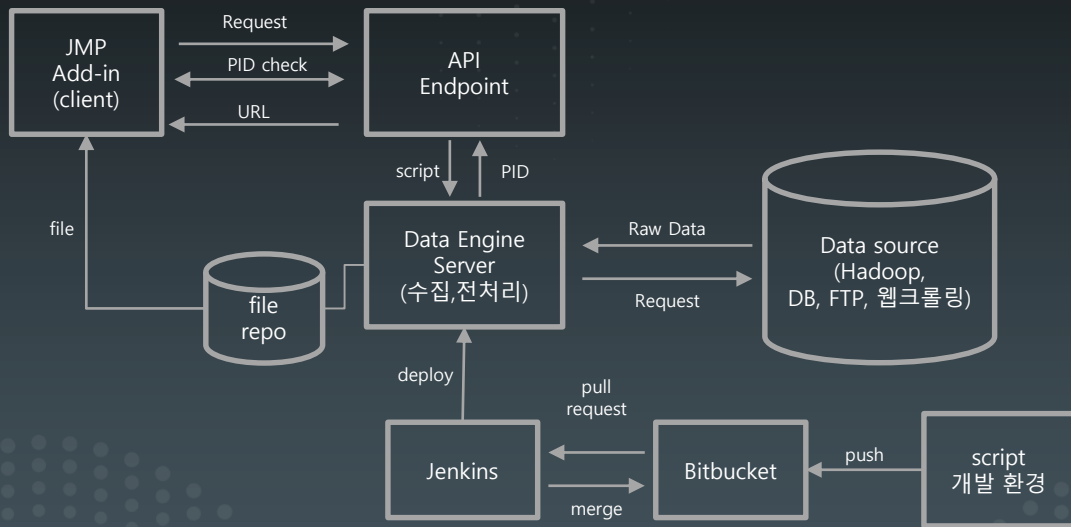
JMP
Add-in
(client)

Request

PID check

URL

API
Endpoint

script

PID

file

Data Engine
Server
(수집,전처리)

Raw Data

Request

Data source
(Hadoop,
DB, FTP, 웹크롤링)

file
repo

deploy

pull
request

Jenkins

merge

Bitbucket

push

script
개발 환경